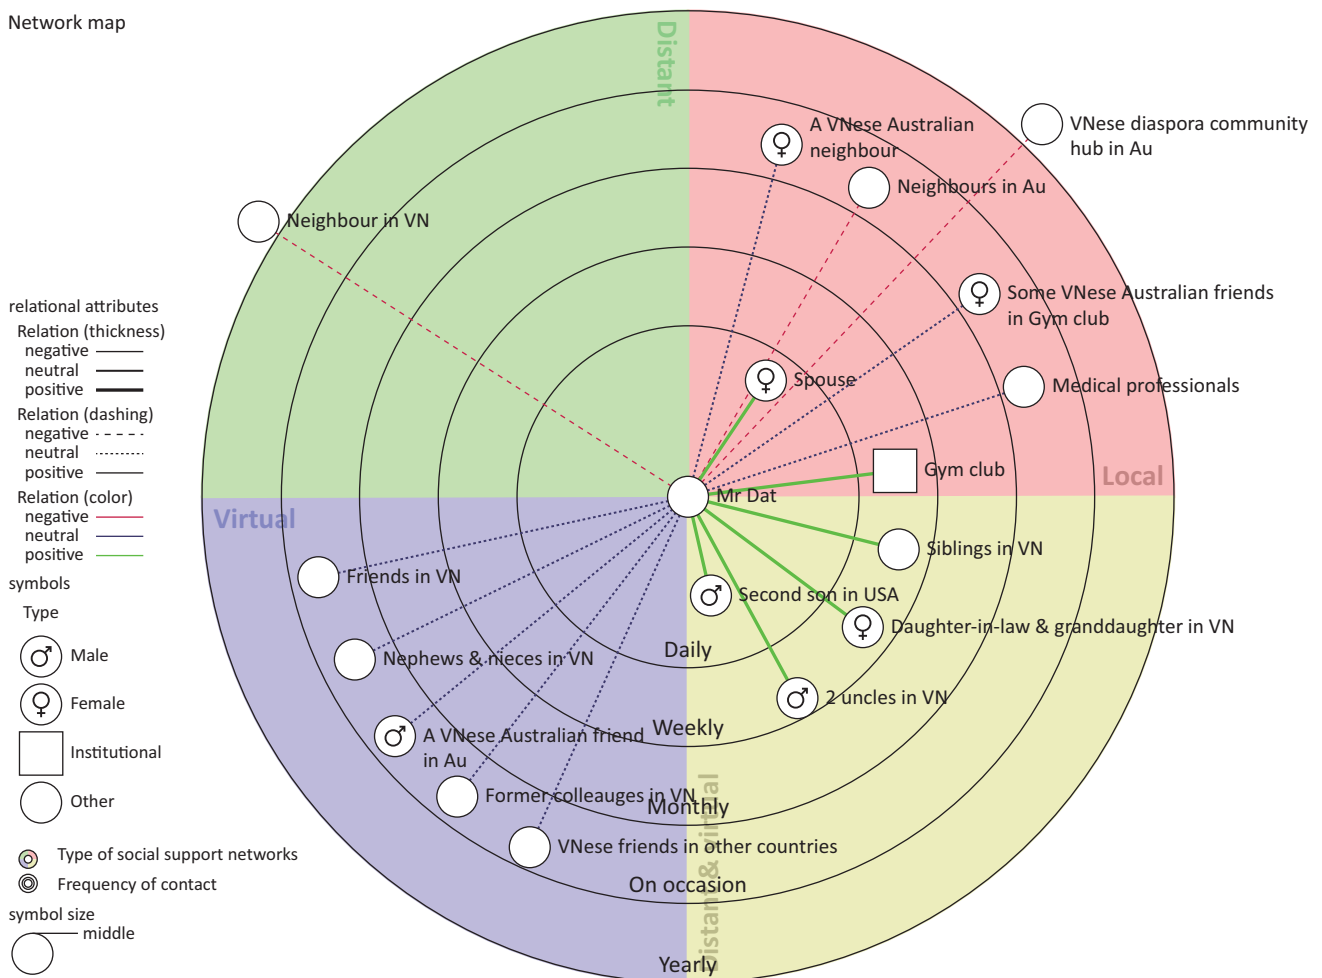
Network map

Distant

A VNese Australian neighbour

VNese diaspora community hub in Au

Neighbours in Au

Neighbour in VN

Some VNese Australian friends in Gym club

Spouse

Medical professionals

Gym club

Local

Mr Dat

Virtual

Siblings in VN

Friends in VN

Second son in USA

Daughter-in-law & granddaughter in VN

Nephews & nieces in VN

Daily

2 uncles in VN

A VNese Australian friend in Au

Weekly

Former colleauges in VN

Monthly

VNese friends in other countries

On occasion

Yearly

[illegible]istant & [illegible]al

relational attributes
Relation (thickness)
negative
neutral
positive
Relation (dashing)
negative
neutral
positive
Relation (color)
negative
neutral
positive

symbols
Type
Male
Female
Institutional
Other

Type of social support networks
Frequency of contact

symbol size
middle